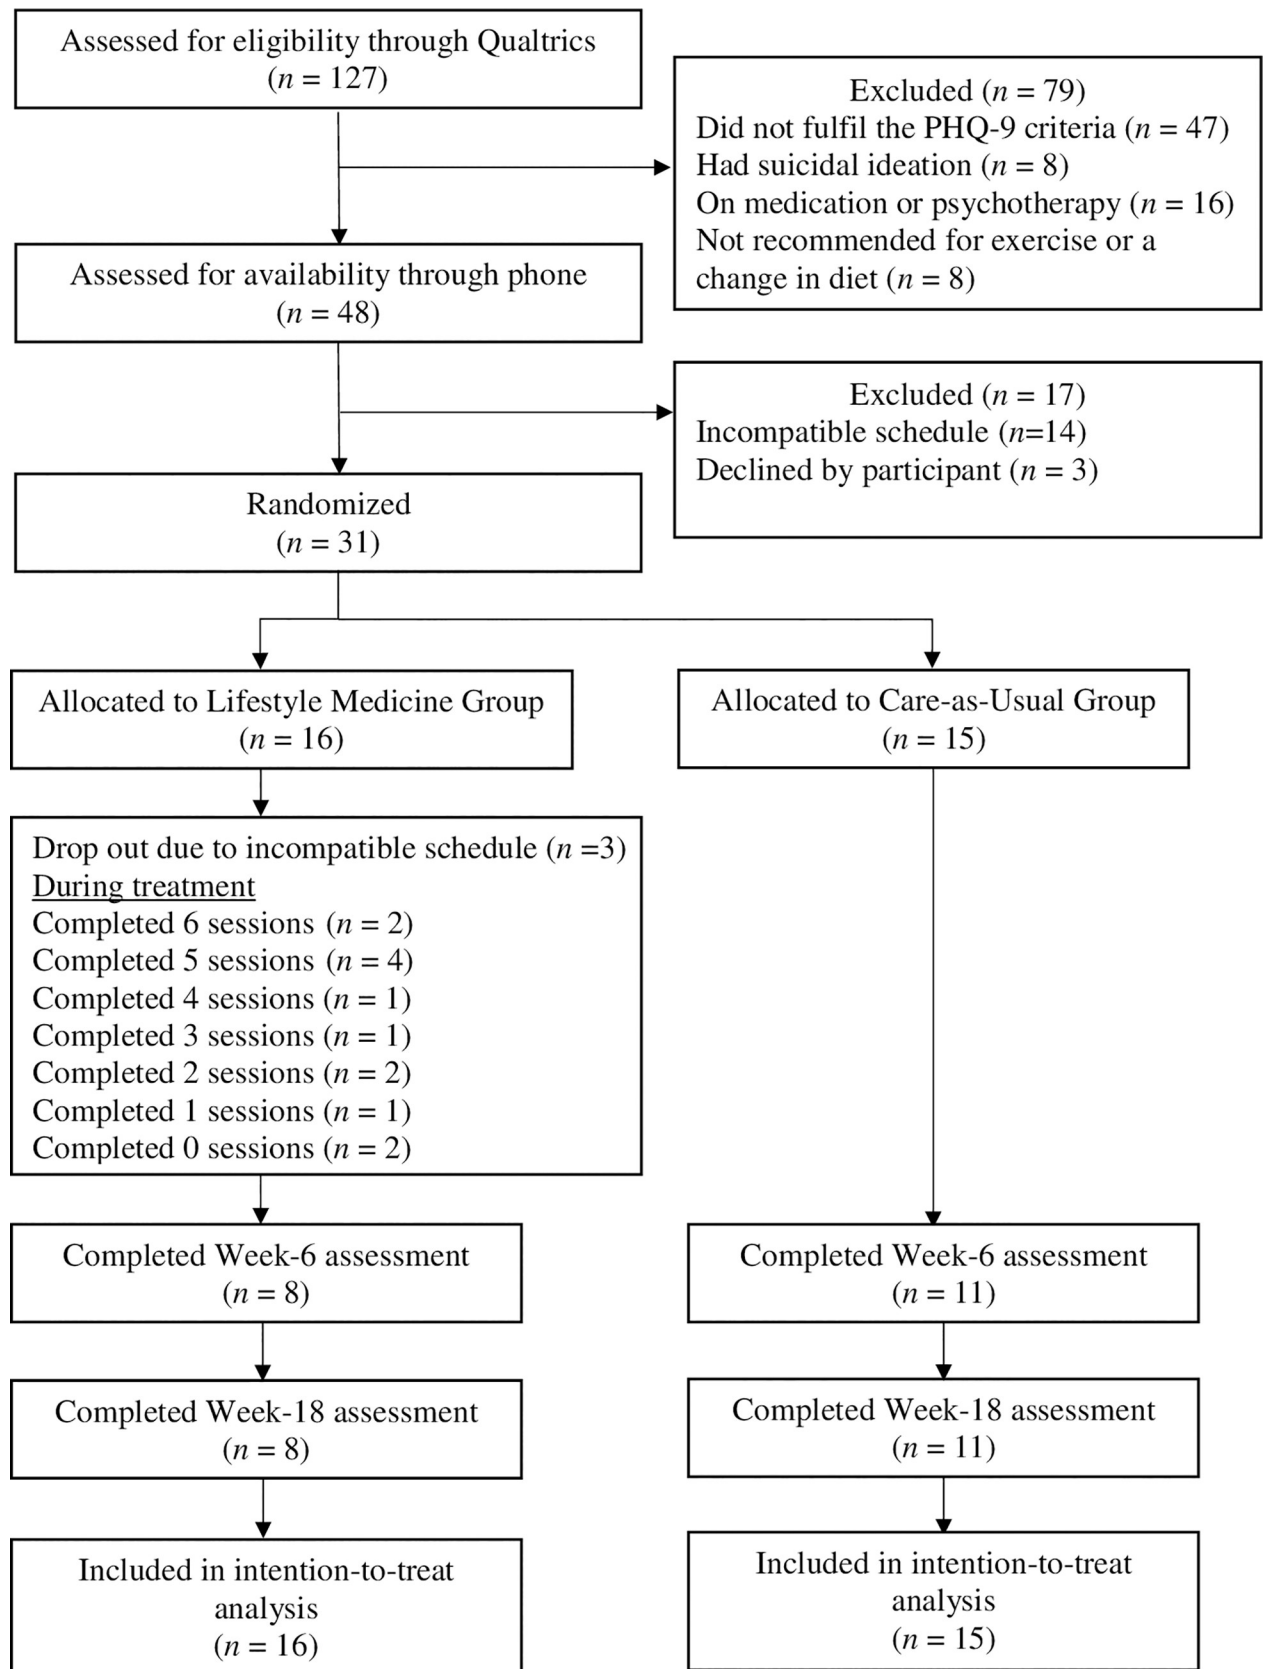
Assessed for eligibility through Qualtrics
($n$ = 127)

Excluded ($n$ = 79)
Did not fulfil the PHQ-9 criteria ($n$ = 47)
Had suicidal ideation ($n$ = 8)
On medication or psychotherapy ($n$ = 16)
Not recommended for exercise or a change in diet ($n$ = 8)

Assessed for availability through phone
($n$ = 48)

Excluded ($n$ = 17)
Incompatible schedule ($n$=14)
Declined by participant ($n$ = 3)

Randomized
($n$ = 31)

Allocated to Lifestyle Medicine Group
($n$ = 16)

Allocated to Care-as-Usual Group
($n$ = 15)

Drop out due to incompatible schedule ($n$ =3)
During treatment
Completed 6 sessions ($n$ = 2)
Completed 5 sessions ($n$ = 4)
Completed 4 sessions ($n$ = 1)
Completed 3 sessions ($n$ = 1)
Completed 2 sessions ($n$ = 2)
Completed 1 sessions ($n$ = 1)
Completed 0 sessions ($n$ = 2)

Completed Week-6 assessment
($n$ = 8)

Completed Week-6 assessment
($n$ = 11)

Completed Week-18 assessment
($n$ = 8)

Completed Week-18 assessment
($n$ = 11)

Included in intention-to-treat analysis
($n$ = 16)

Included in intention-to-treat analysis
($n$ = 15)